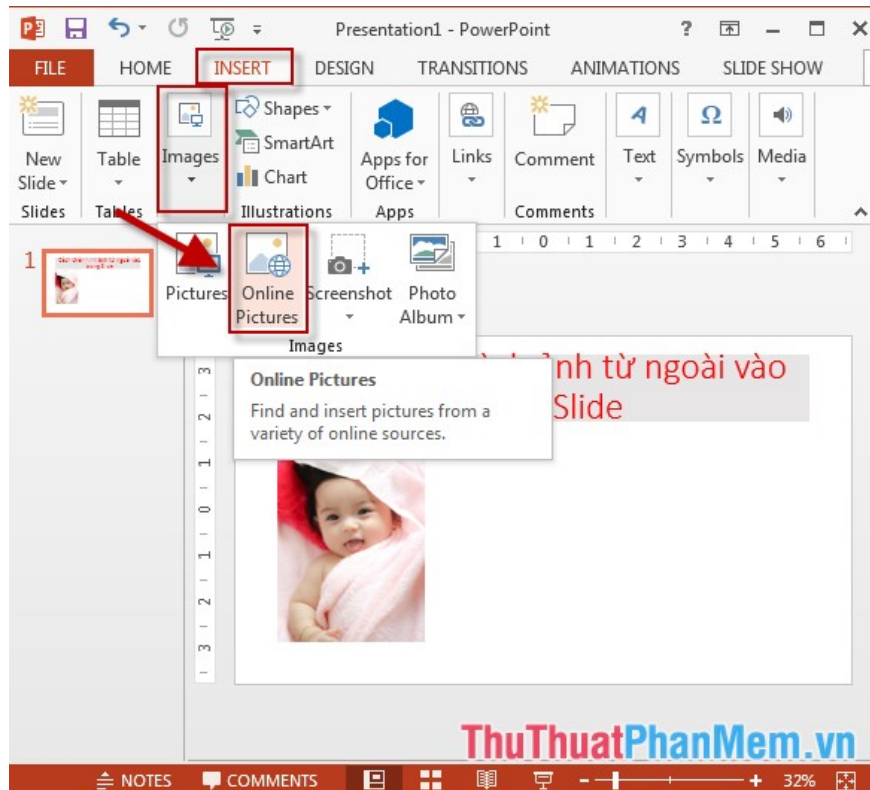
Presentation1 - PowerPoint

?

FILE HOME INSERT DESIGN TRANSITIONS ANIMATIONS SLIDE SHOW

New Slide
Slides

Table
Tables

Images

Shapes
SmartArt
Chart
Illustrations

Apps for Office
Apps

Links

Comment
Comments

Text

Symbols

Media

1

Pictures

Online Pictures

Screenshot

Photo Album

Images

1 0 1 2 3 4 5 6

Online Pictures

Find and insert pictures from a variety of online sources.

nh từ ngoài vào Slide

3 2 1 0 1 2 3

ThuThuatPhanMem.vn

NOTES COMMENTS

32%